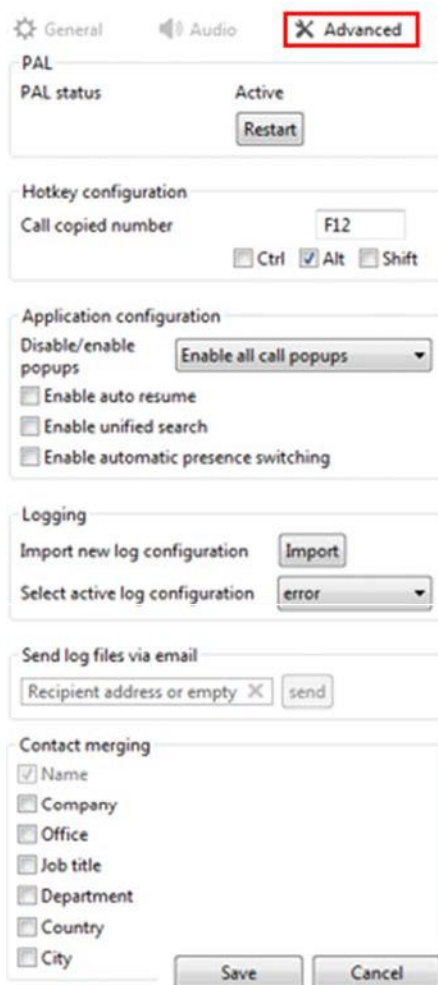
General Audio Advanced

PAL
PAL status Active
Restart

Hotkey configuration
Call copied number F12
Ctrl Alt Shift

Application configuration
Disable/enable popups Enable all call popups
Enable auto resume
Enable unified search
Enable automatic presence switching

Logging
Import new log configuration Import
Select active log configuration error

Send log files via email
Recipient address or empty ✕ send

Contact merging
Name
Company
Office
Job title
Department
Country
City

Save Cancel